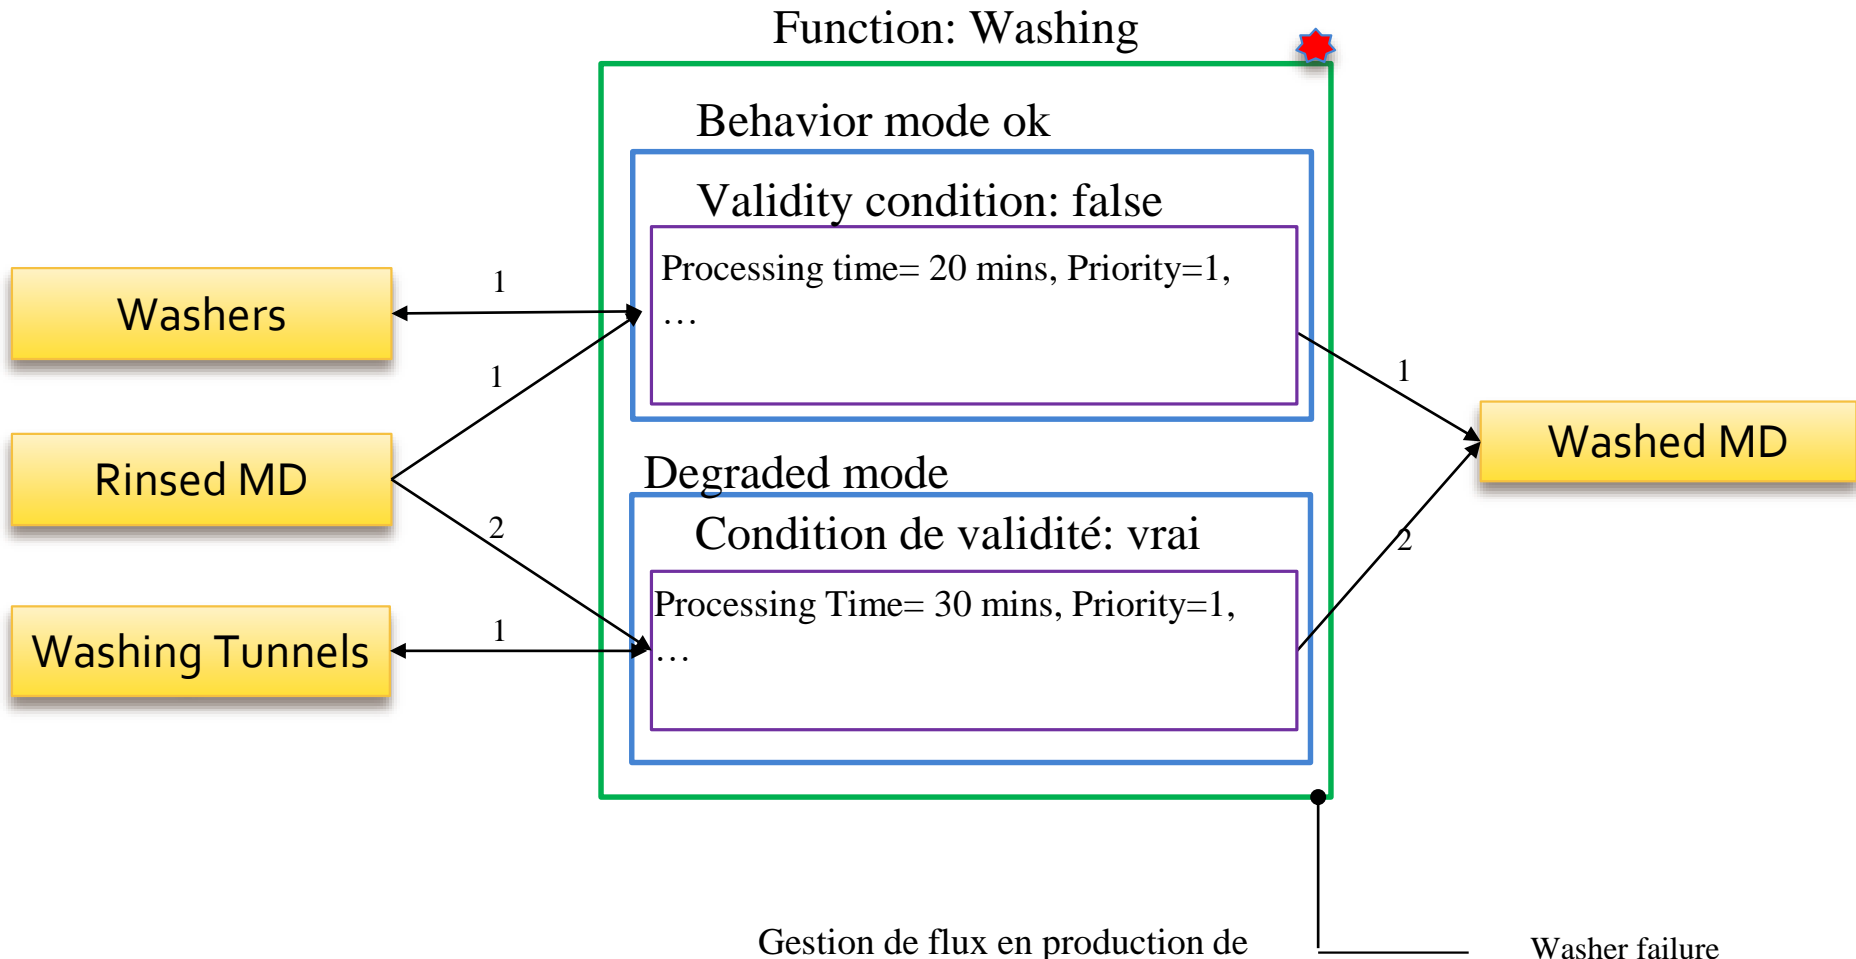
Function: Washing

Behavior mode ok

Validity condition: false

Processing time= 20 mins, Priority=1, …

Washers

1

1

Rinsed MD

2

Washing Tunnels

1

1

Washed MD

2

Degraded mode

Condition de validité: vrai

Processing Time= 30 mins, Priority=1, …

Gestion de flux en production de

Washer failure